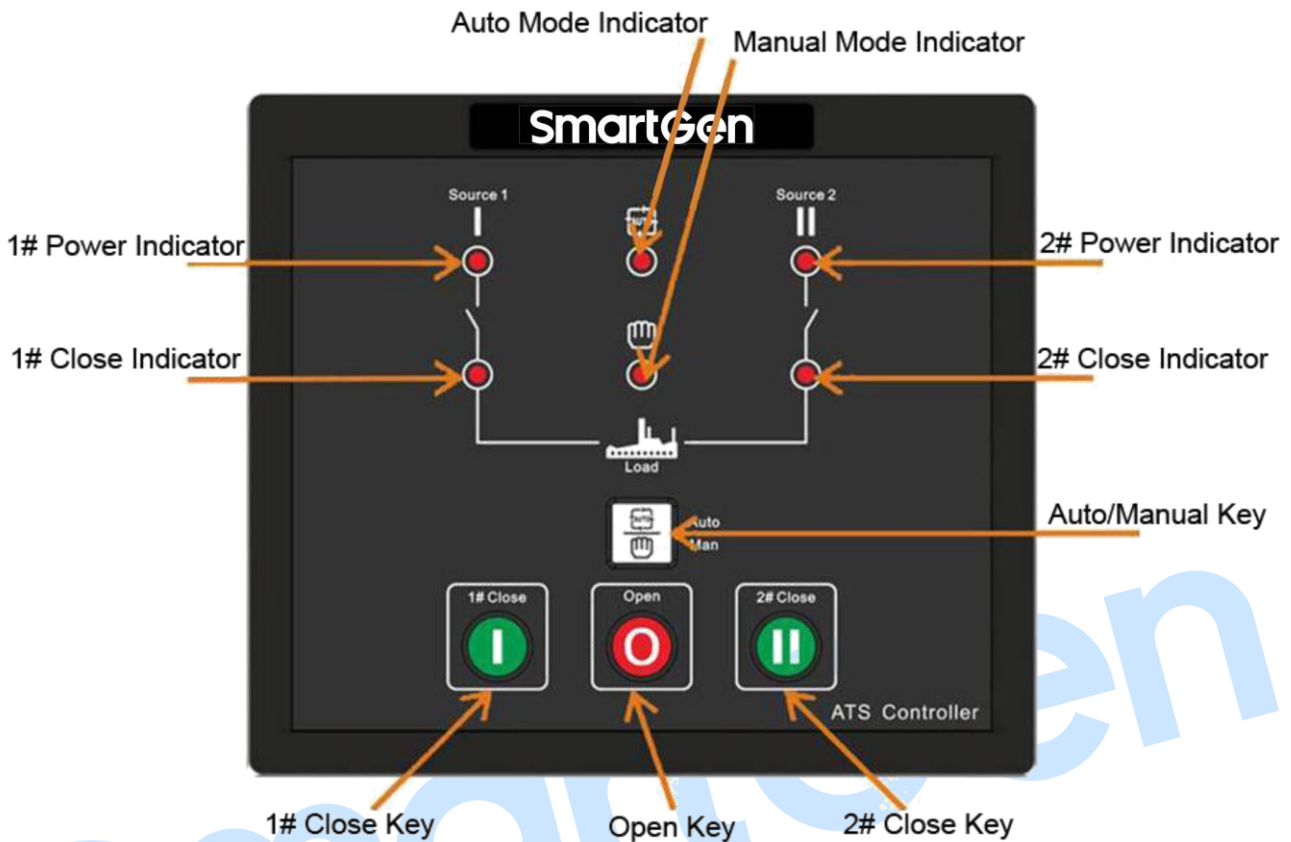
Auto Mode Indicator
Manual Mode Indicator

SmartGen

Source 1
I

Source 2
II

1# Power Indicator
2# Power Indicator

1# Close Indicator
2# Close Indicator

Load

Auto
Man

Auto/Manual Key

1# Close
I

Open
O

2# Close
II

ATS Controller

1# Close Key
Open Key
2# Close Key

SmartGen